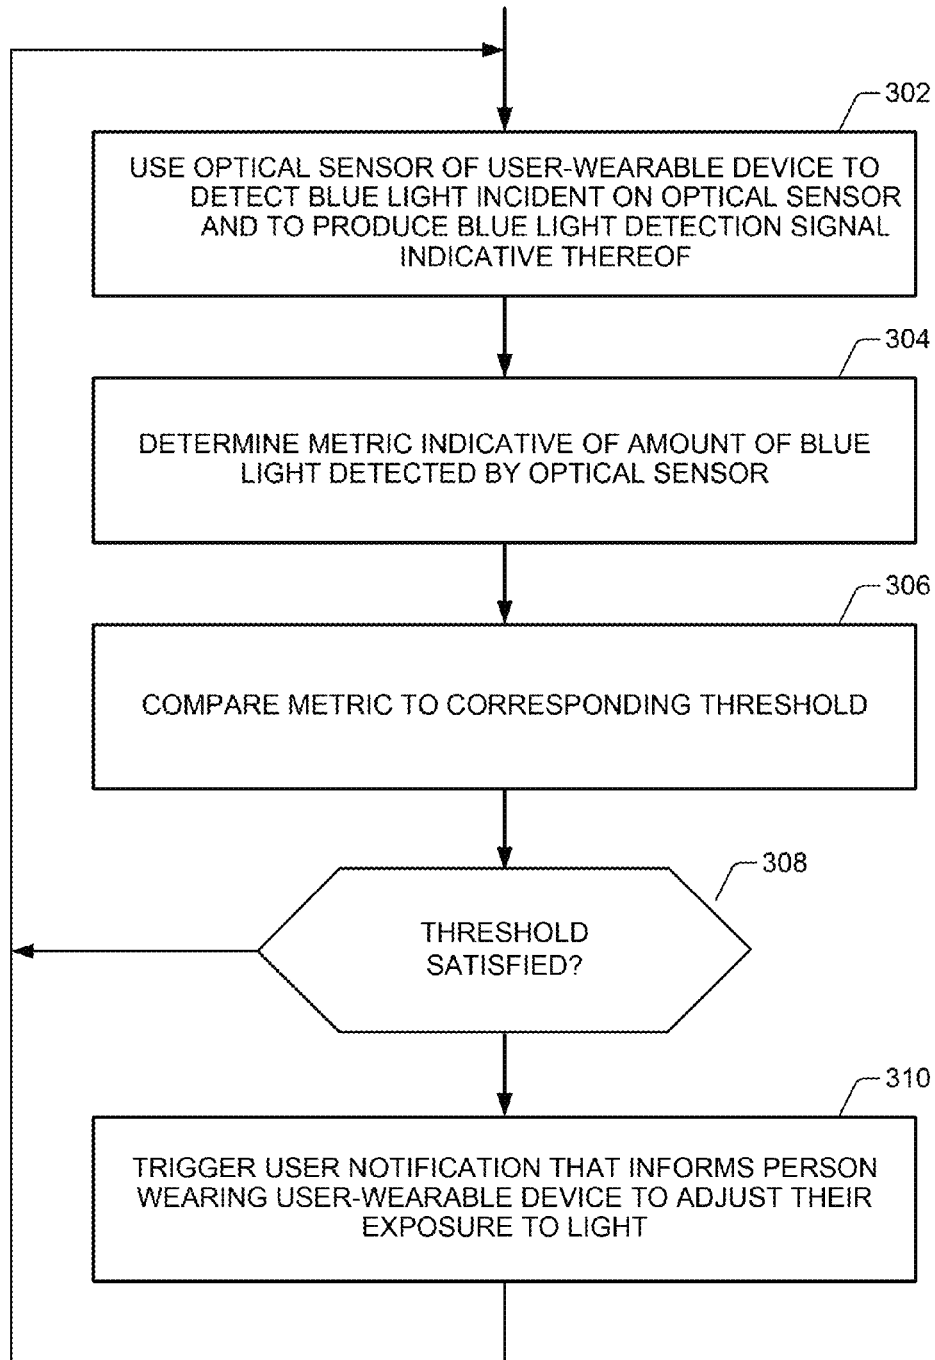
302

USE OPTICAL SENSOR OF USER-WEARABLE DEVICE TO DETECT BLUE LIGHT INCIDENT ON OPTICAL SENSOR AND TO PRODUCE BLUE LIGHT DETECTION SIGNAL INDICATIVE THEREOF

304

DETERMINE METRIC INDICATIVE OF AMOUNT OF BLUE LIGHT DETECTED BY OPTICAL SENSOR

306

COMPARE METRIC TO CORRESPONDING THRESHOLD

308

THRESHOLD SATISFIED?

310

TRIGGER USER NOTIFICATION THAT INFORMS PERSON WEARING USER-WEARABLE DEVICE TO ADJUST THEIR EXPOSURE TO LIGHT